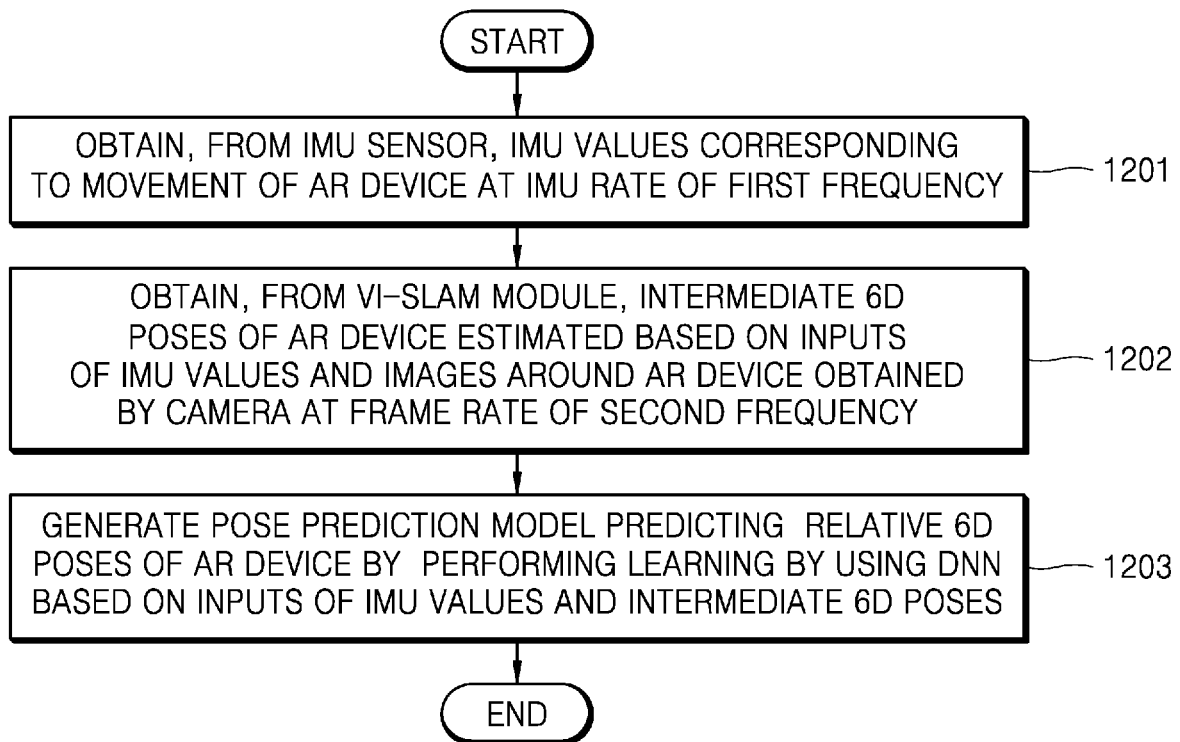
START

OBTAIN, FROM IMU SENSOR, IMU VALUES CORRESPONDING TO MOVEMENT OF AR DEVICE AT IMU RATE OF FIRST FREQUENCY

1201

OBTAIN, FROM VI-SLAM MODULE, INTERMEDIATE 6D POSES OF AR DEVICE ESTIMATED BASED ON INPUTS OF IMU VALUES AND IMAGES AROUND AR DEVICE OBTAINED BY CAMERA AT FRAME RATE OF SECOND FREQUENCY

1202

GENERATE POSE PREDICTION MODEL PREDICTING RELATIVE 6D POSES OF AR DEVICE BY PERFORMING LEARNING BY USING DNN BASED ON INPUTS OF IMU VALUES AND INTERMEDIATE 6D POSES

1203

END